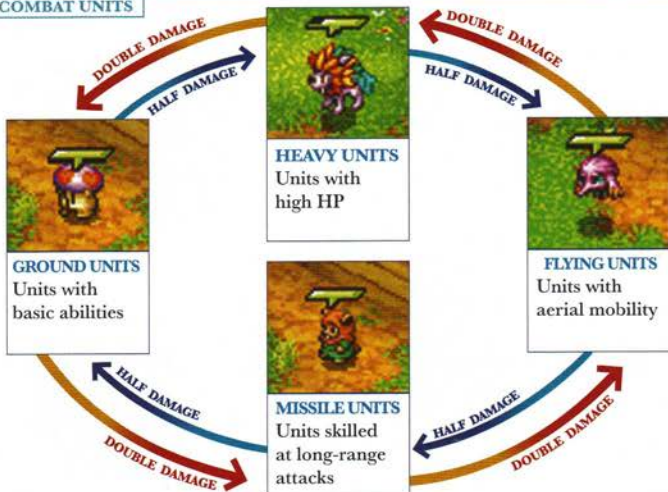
COMBAT UNITS

DOUBLE DAMAGE

HALF DAMAGE

DOUBLE DAMAGE

HALF DAMAGE

HEAVY UNITS
Units with high HP

GROUND UNITS
Units with basic abilities

FLYING UNITS
Units with aerial mobility

MISSILE UNITS
Units skilled at long-range attacks

HALF DAMAGE

DOUBLE DAMAGE

HALF DAMAGE

DOUBLE DAMAGE